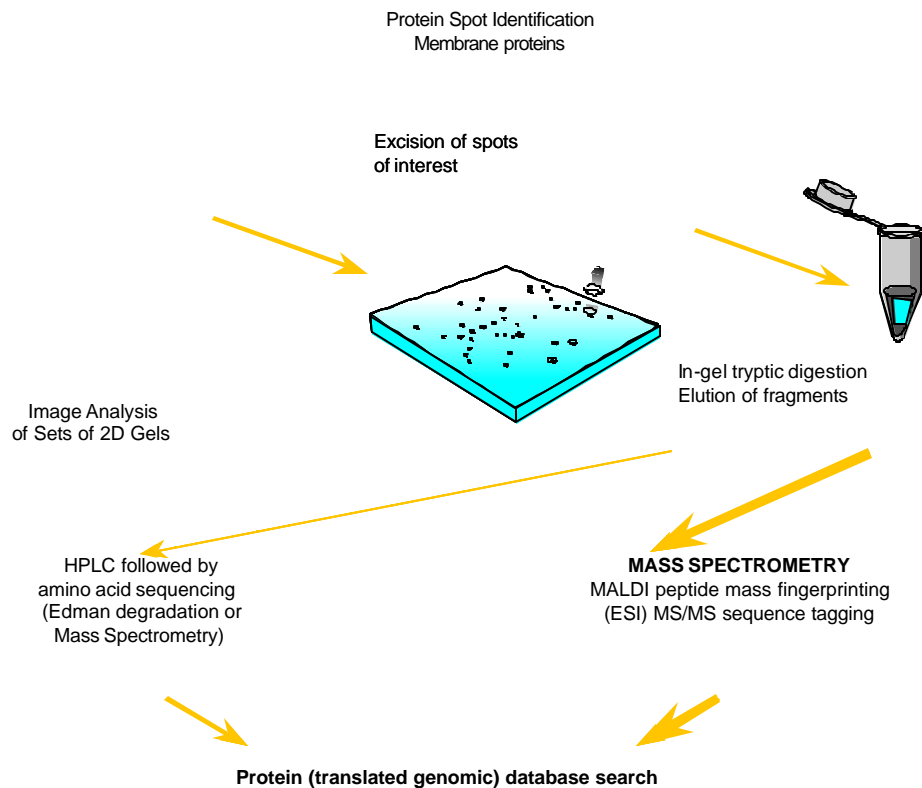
Protein Spot Identification
Membrane proteins

Excision of spots of interest

Image Analysis of Sets of 2D Gels

In-gel tryptic digestion
Elution of fragments

HPLC followed by amino acid sequencing (Edman degradation or Mass Spectrometry)

**MASS SPECTROMETRY**
MALDI peptide mass fingerprinting
(ESI) MS/MS sequence tagging

**Protein (translated genomic) database search**